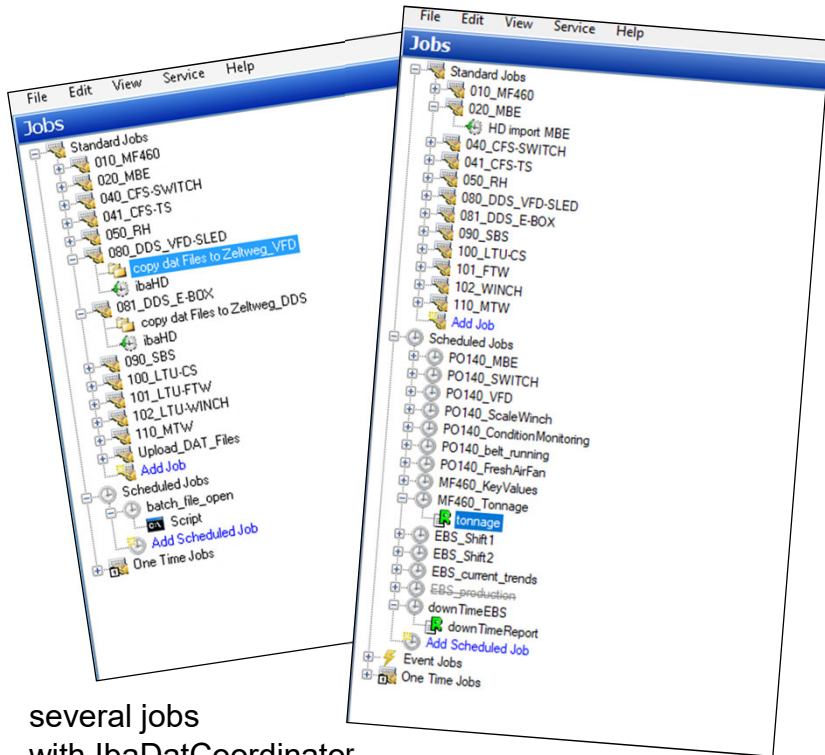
File Edit View Service Help

Jobs

Standard Jobs
010_MF460
020_MBE
040_CFS-SWITCH
041_CFS-TS
050_RH
080_DDS_VFD-SLED
copy dat Files to Zeltweg_VFD
ibaHD
081_DDS_E-BOX
copy dat Files to Zeltweg_DDS
ibaHD
090_SBS
100_LTU-CS
101_LTU-FTW
102_LTU-WINCH
110_MTW
Upload_DAT_Files
Add Job
Scheduled Jobs
batch_file_open
Script
Add Scheduled Job
One Time Jobs

File Edit View Service Help

Jobs

Standard Jobs
010_MF460
020_MBE
HD import MBE
040_CFS-SWITCH
041_CFS-TS
050_RH
080_DDS_VFD-SLED
081_DDS_E-BOX
090_SBS
100_LTU-CS
101_FTW
102_WINCH
110_MTW
Add Job
Scheduled Jobs
PO140_MBE
PO140_SWITCH
PO140_VFD
PO140_ScaleWinch
PO140_ConditionMonitoring
PO140_belt_running
PO140_FreshAirFan
MF460_KeyValues
MF460_Tonnage
tonnage
EBS_Shift1
EBS_Shift2
EBS_current_trends
EBS_production
downTimeEBS
downTimeReport
Add Scheduled Job
Event Jobs
One Time Jobs

several jobs
with IbaDatCoordinator